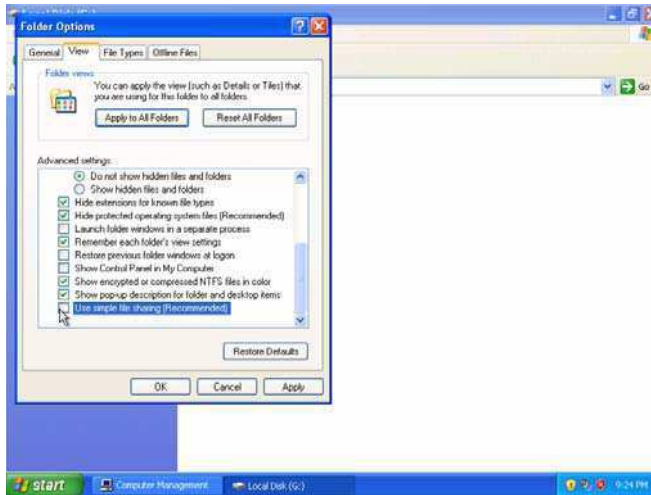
Folder Options

General | View | File Types | Offline Files

Folder views

You can apply the view (such as Details or Tiles) that you are using for this folder to all folders.

Apply to All Folders | Reset All Folders

Advanced settings:

Do not show hidden files and folders
Show hidden files and folders
Hide extensions for known file types
Hide protected operating system files (Recommended)
Launch folder windows in a separate process
Remember each folder's view settings
Restore previous folder windows at logon
Show Control Panel in My Computer
Show encrypted or compressed NTFS files in color
Show pop-up description for folder and desktop items
Use simple file sharing (Recommended)

Restore Defaults

OK | Cancel | Apply

Go

start | Computer Management | Local Disk (G:) | 9:24 PM